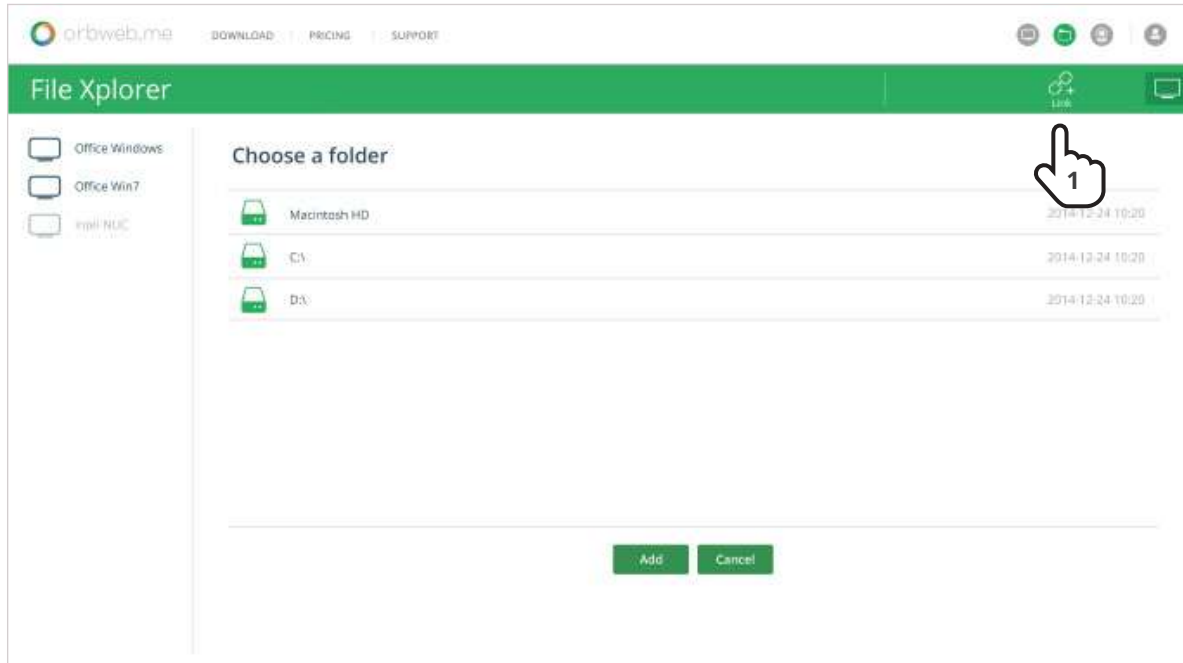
orbweb.me DOWNLOAD PRICING SUPPORT

File Xplorer

Link

Office Windows

Office Win7

Intel NUC

Choose a folder

1

Macintosh HD 2014-12-24 10:20

C:\ 2014-12-24 10:20

D:\ 2014-12-24 10:20

Add Cancel